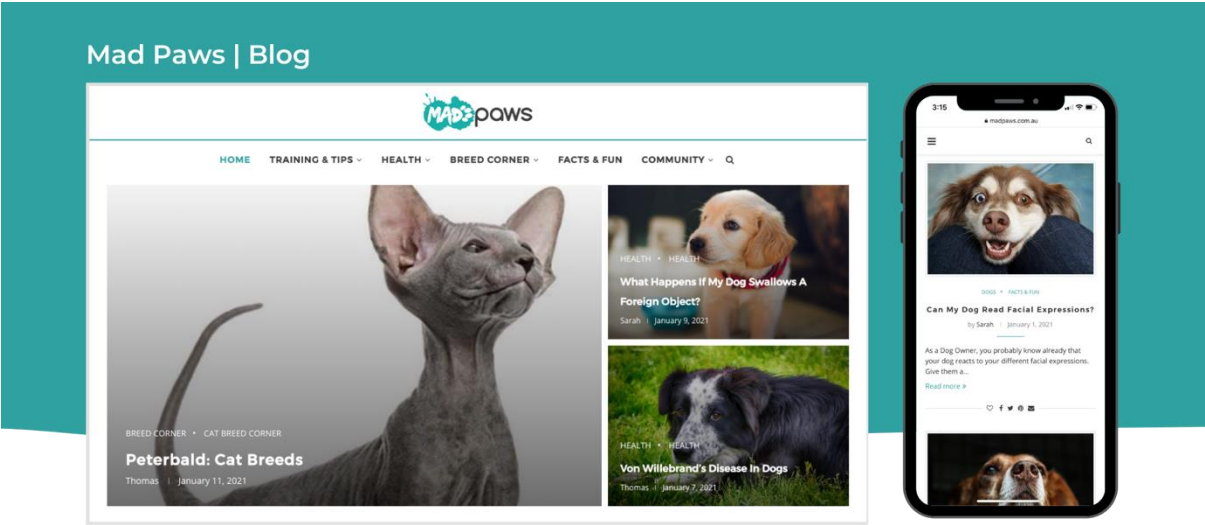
Mad Paws | Blog

MAD paws

HOME TRAINING & TIPS ⌄ HEALTH ⌄ BREED CORNER ⌄ FACTS & FUN COMMUNITY ⌄

BREED CORNER • CAT BREED CORNER

Peterbald: Cat Breeds

Thomas | January 11, 2021

HEALTH • HEALTH

What Happens If My Dog Swallows A Foreign Object?

Sarah | January 9, 2021

HEALTH • HEALTH

Von Willebrand's Disease In Dogs

Thomas | January 7, 2021

3:15

madpaws.com.au

DOGS • FACTS & FUN

Can My Dog Read Facial Expressions?

by Sarah | January 1, 2021

As a Dog Owner, you probably know already that your dog reacts to your different facial expressions. Give them a...

Read more »